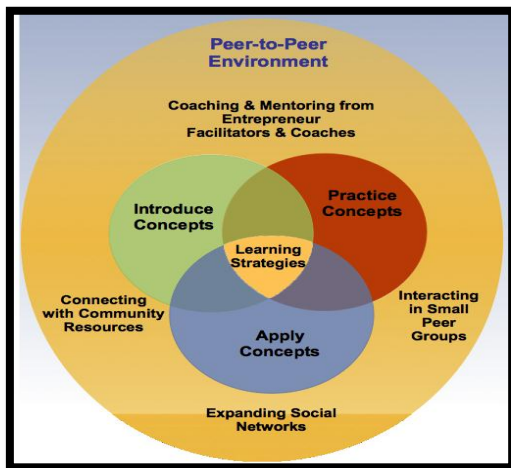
Peer-to-Peer Environment

Coaching & Mentoring from Entrepreneur Facilitators & Coaches

Introduce Concepts

Practice Concepts

Learning Strategies

Connecting with Community Resources

Interacting in Small Peer Groups

Apply Concepts

Expanding Social Networks